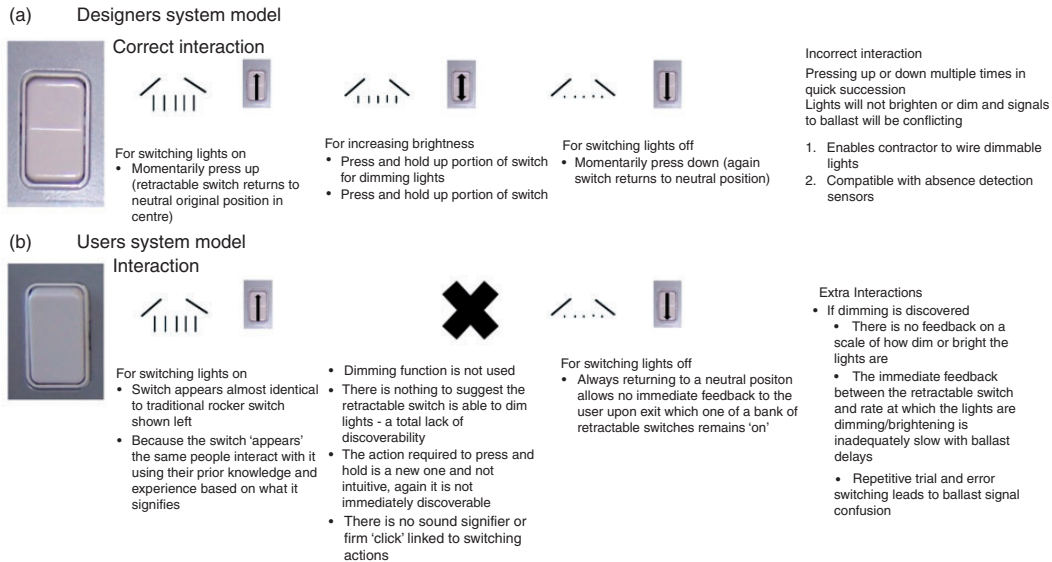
(a) Designers system model

Correct interaction

For switching lights on
• Momentarily press up (retractable switch returns to neutral original position in centre)

For increasing brightness
• Press and hold up portion of switch for dimming lights
• Press and hold up portion of switch

For switching lights off
• Momentarily press down (again switch returns to neutral position)

Incorrect interaction
Pressing up or down multiple times in quick succession
Lights will not brighten or dim and signals to ballast will be conflicting

1. Enables contractor to wire dimmable lights
2. Compatible with absence detection sensors

(b) Users system model

Interaction

For switching lights on
• Switch appears almost identical to traditional rocker switch shown left
• Because the switch 'appears' the same people interact with it using their prior knowledge and experience based on what it signifies

• Dimming function is not used
• There is nothing to suggest the retractable switch is able to dim lights - a total lack of discoverability
• The action required to press and hold is a new one and not intuitive, again it is not immediately discoverable
• There is no sound signifier or firm 'click' linked to switching actions

For switching lights off
• Always returning to a neutral positon allows no immediate feedback to the user upon exit which one of a bank of retractable switches remains 'on'

Extra Interactions
• If dimming is discovered
• There is no feedback on a scale of how dim or bright the lights are
• The immediate feedback between the retractable switch and rate at which the lights are dimming/brightening is inadequately slow with ballast delays
• Repetitive trial and error switching leads to ballast signal confusion